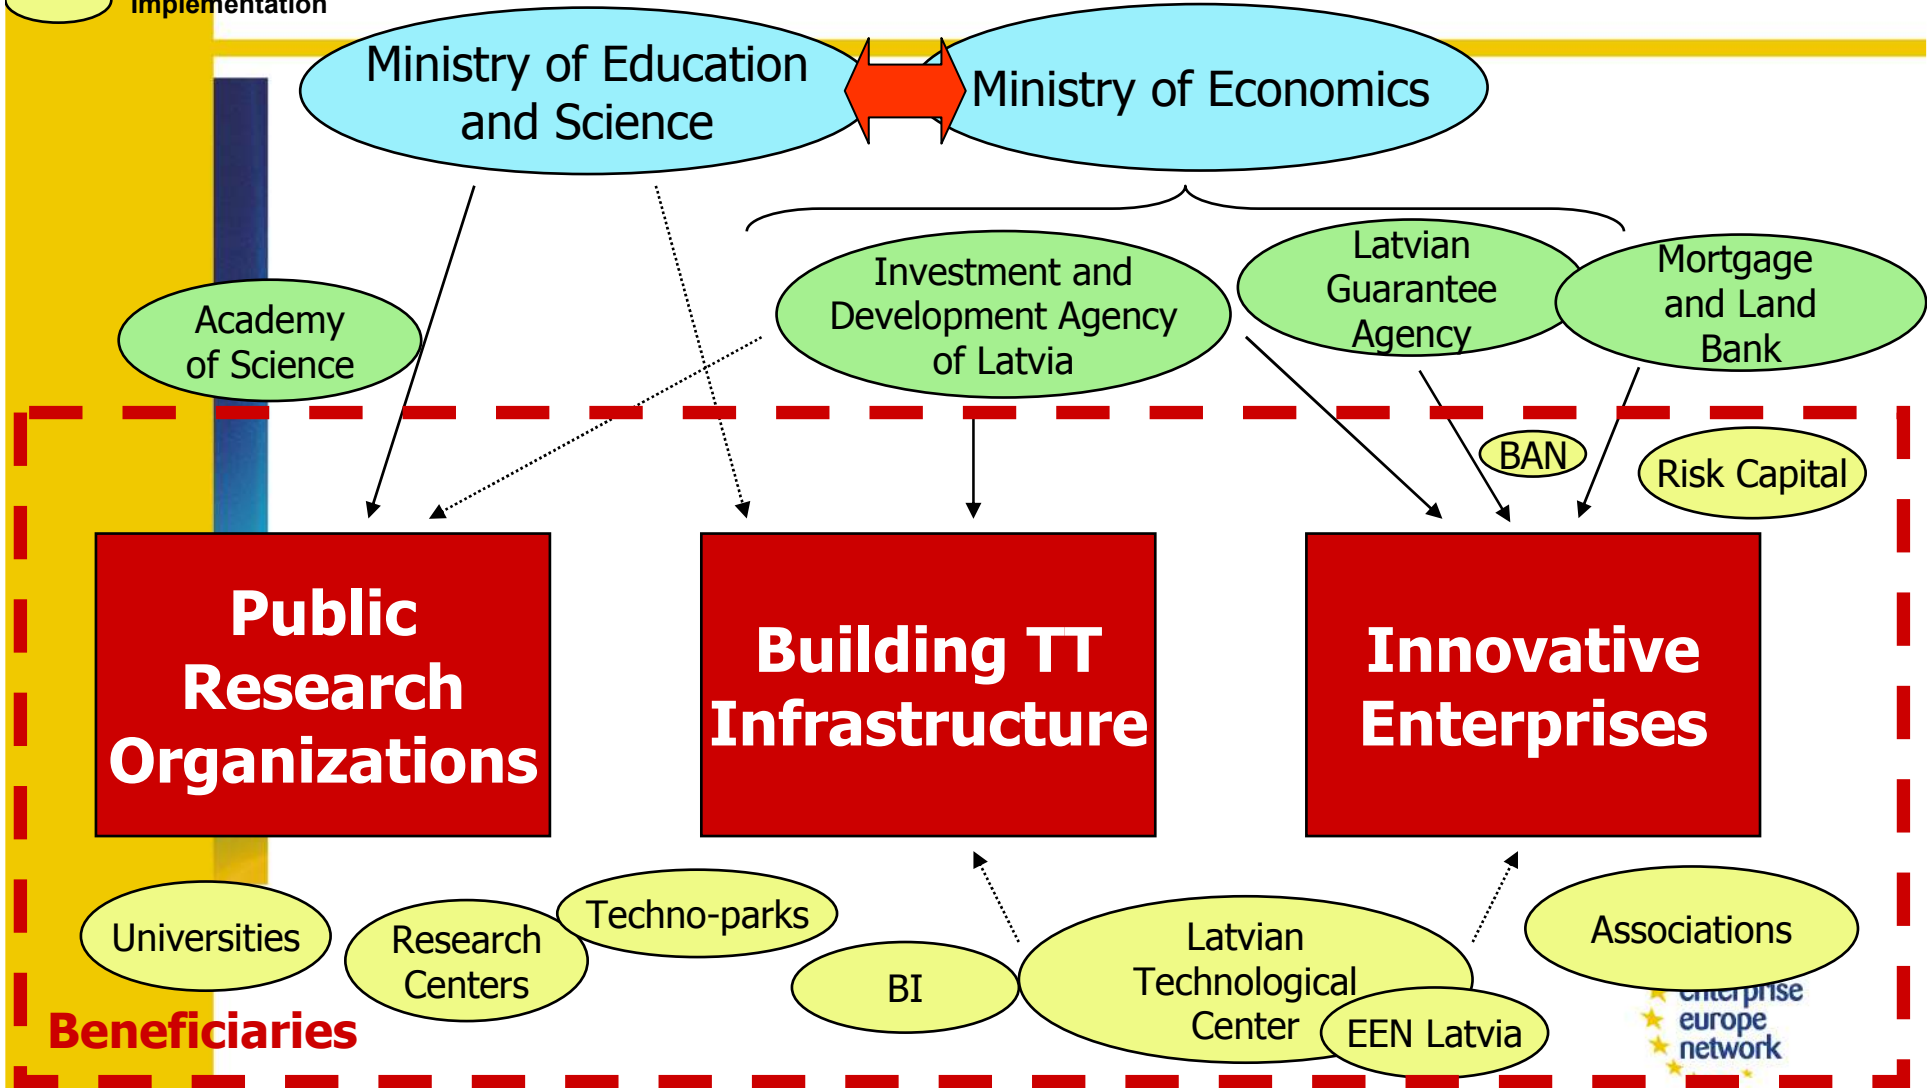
Implementation

Ministry of Education and Science

Ministry of Economics

Academy of Science

Investment and Development Agency of Latvia

Latvian Guarantee Agency

Mortgage and Land Bank

BAN

Risk Capital

Public Research Organizations

Building TT Infrastructure

Innovative Enterprises

Universities

Research Centers

Techno-parks

BI

Latvian Technological Center

EEN Latvia

Associations

enterprise europe network

Beneficiaries